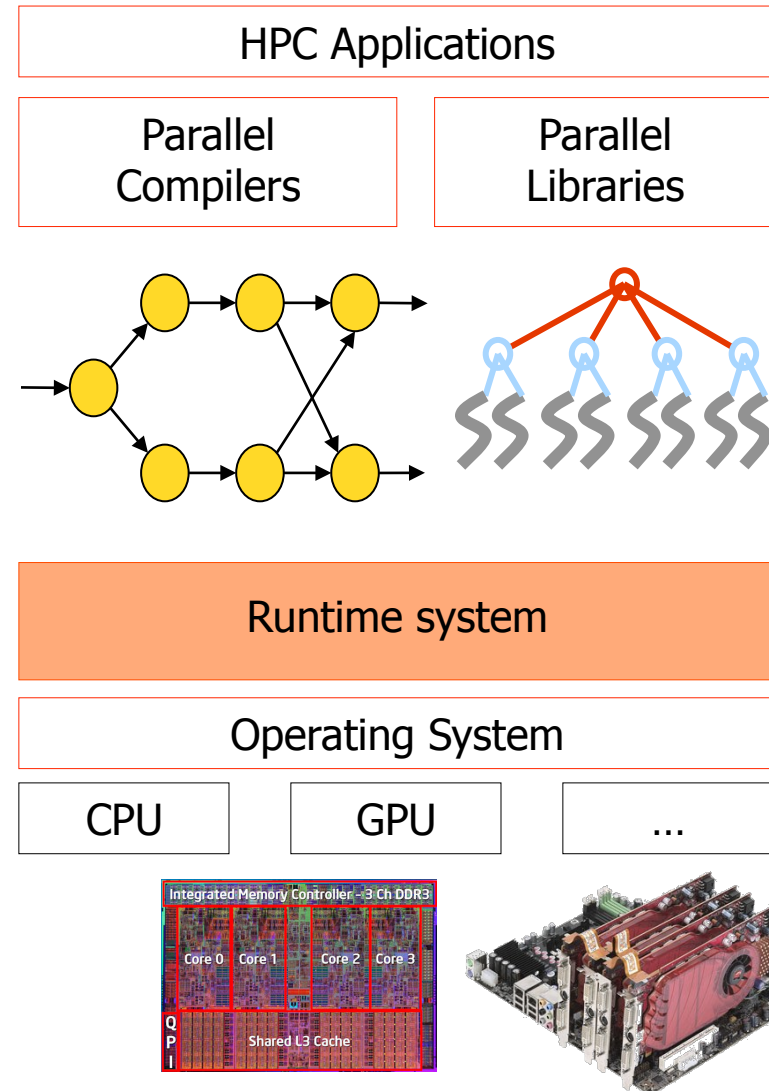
HPC Applications

Parallel Compilers

Parallel Libraries

Runtime system

Operating System

CPU

GPU

...

Integrated Memory Controller - 3 Ch DDR3

Core 0 Core 1 Core 2 Core 3

Q P I

Shared L3 Cache